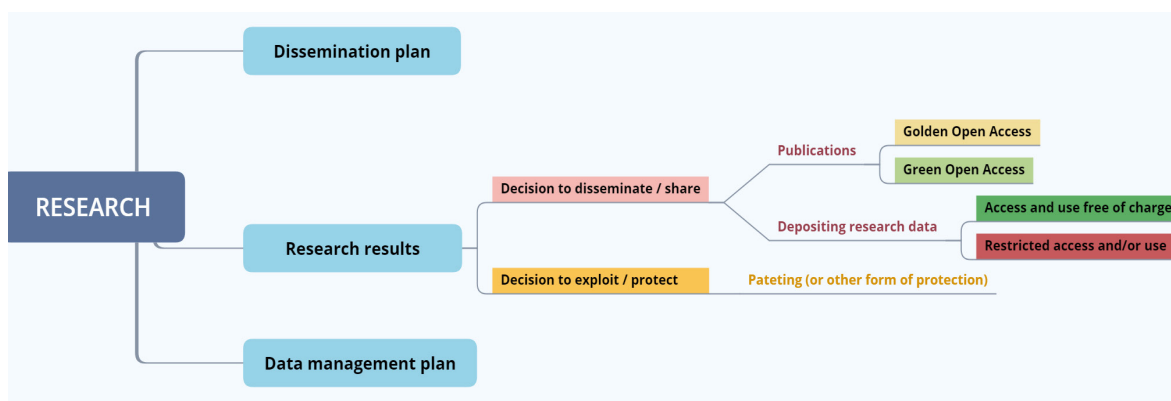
RESEARCH

Dissemination plan

Research results

Decision to disseminate / share

Publications

Golden Open Access

Green Open Access

Depositing research data

Access and use free of charge

Restricted access and/or use

Decision to exploit / protect

Pateting (or other form of protection)

Data management plan